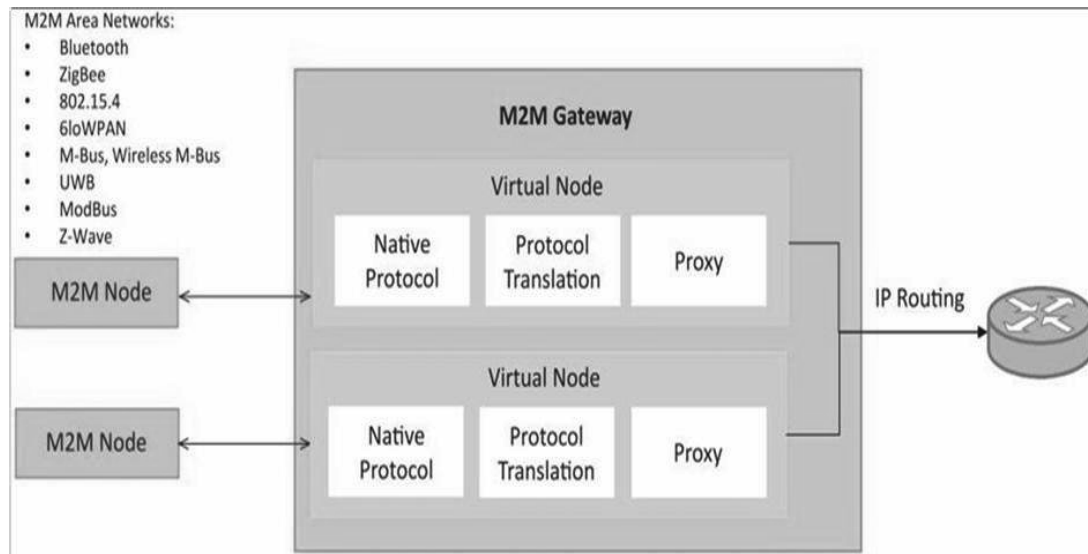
M2M Area Networks:
- Bluetooth
- ZigBee
- 802.15.4
- 6loWPAN
- M-Bus, Wireless M-Bus
- UWB
- ModBus
- Z-Wave

M2M Gateway

Virtual Node

Native Protocol

Protocol Translation

Proxy

M2M Node

IP Routing

Virtual Node

Native Protocol

Protocol Translation

Proxy

M2M Node